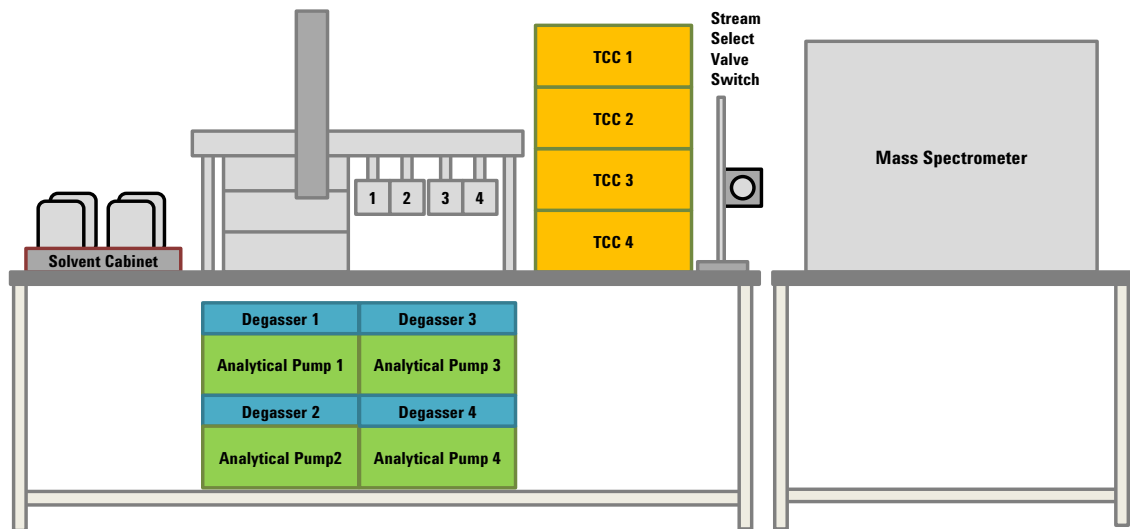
Stream Select Valve Switch

TCC 1
TCC 2
TCC 3
TCC 4

Mass Spectrometer

1 2 3 4

Solvent Cabinet

Degasser 1
Analytical Pump 1
Degasser 2
Analytical Pump2

Degasser 3
Analytical Pump 3
Degasser 4
Analytical Pump 4